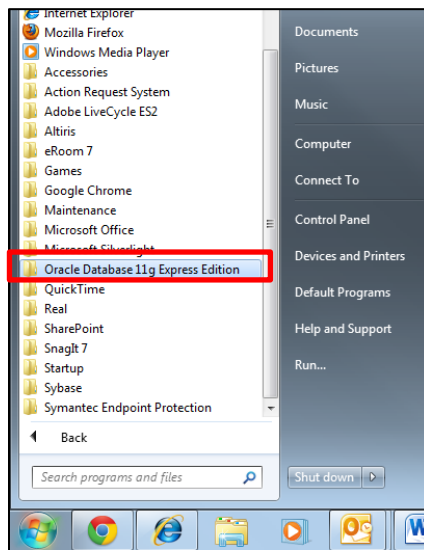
Internet Explorer
Mozilla Firefox
Windows Media Player
Accessories
Action Request System
Adobe LiveCycle ES2
Altiris
eRoom 7
Games
Google Chrome
Maintenance
Microsoft Office
Microsoft Silverlight
Oracle Database 11g Express Edition
QuickTime
Real
SharePoint
SnagIt 7
Startup
Sybase
Symantec Endpoint Protection

Back

Search programs and files

Documents
Pictures
Music
Computer
Connect To
Control Panel
Devices and Printers
Default Programs
Help and Support
Run...

Shut down